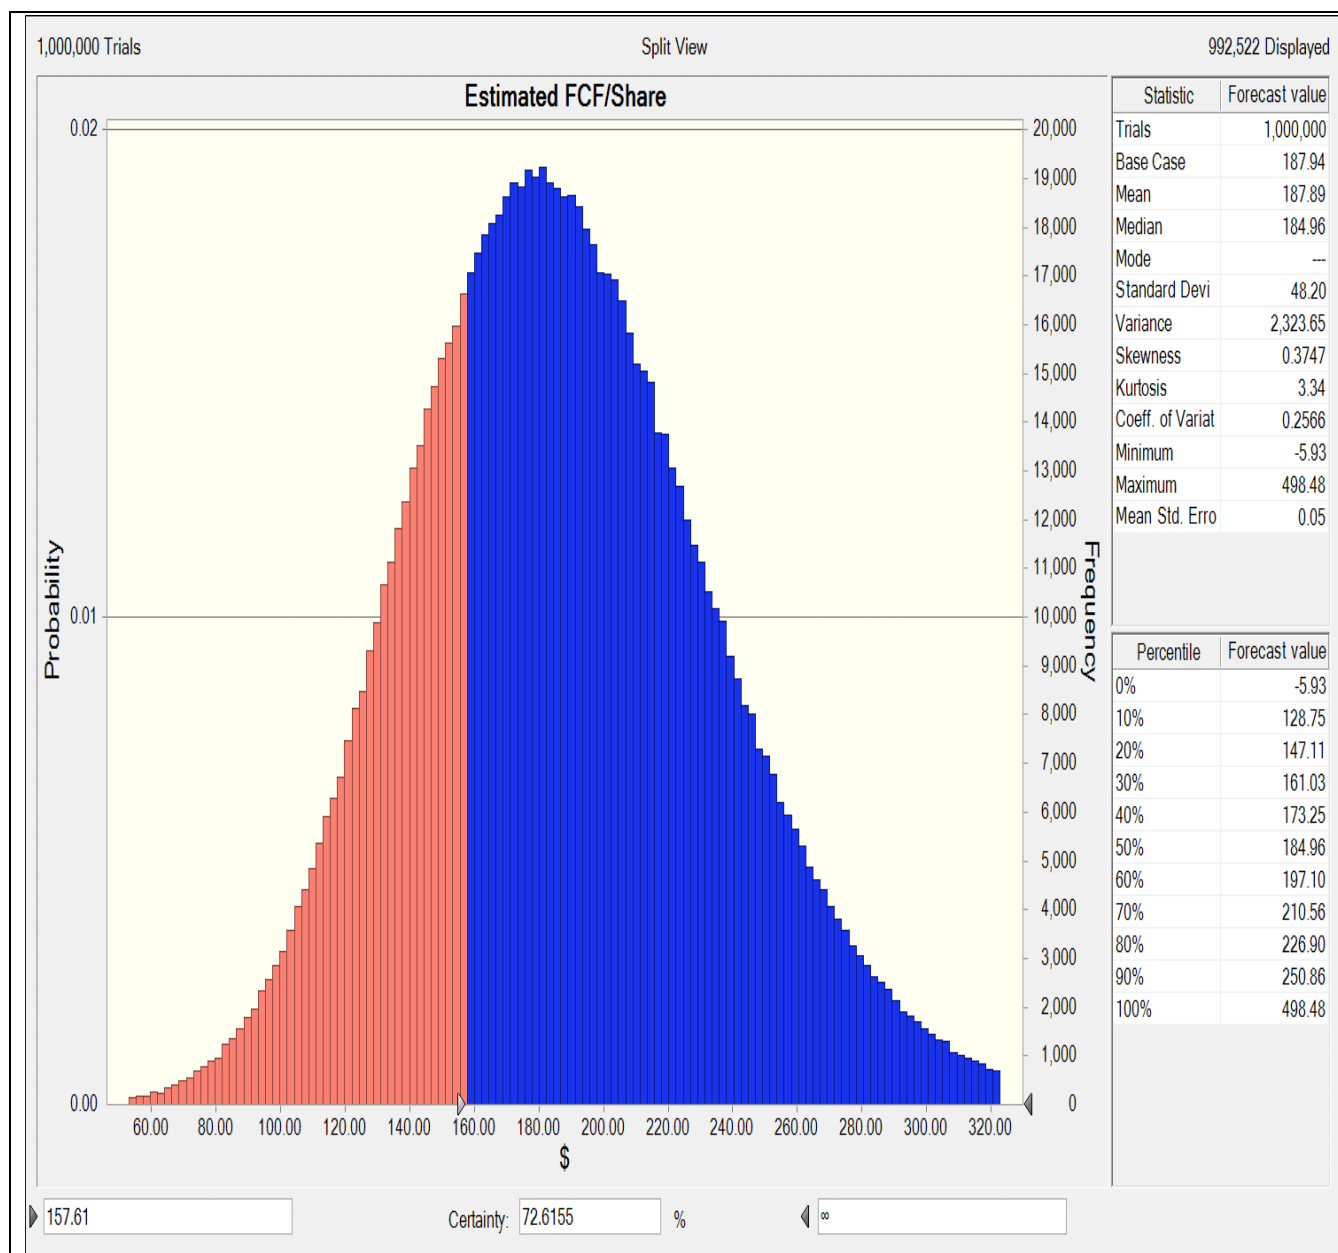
1,000,000 Trials

Split View

992,522 Displayed

Estimated FCF/Share

Probability

0.02

0.01

0.00

Frequency

20,000
19,000
18,000
17,000
16,000
15,000
14,000
13,000
12,000
11,000
10,000
9,000
8,000
7,000
6,000
5,000
4,000
3,000
2,000
1,000
0

60.00 80.00 100.00 120.00 140.00 160.00 180.00 200.00 220.00 240.00 260.00 280.00 300.00 320.00

$

| Statistic | Forecast value |
|---|---|
| Trials | 1,000,000 |
| Base Case | 187.94 |
| Mean | 187.89 |
| Median | 184.96 |
| Mode | --- |
| Standard Devi | 48.20 |
| Variance | 2,323.65 |
| Skewness | 0.3747 |
| Kurtosis | 3.34 |
| Coeff. of Variat | 0.2566 |
| Minimum | -5.93 |
| Maximum | 498.48 |
| Mean Std. Erro | 0.05 |

| Percentile | Forecast value |
|---|---|
| 0% | -5.93 |
| 10% | 128.75 |
| 20% | 147.11 |
| 30% | 161.03 |
| 40% | 173.25 |
| 50% | 184.96 |
| 60% | 197.10 |
| 70% | 210.56 |
| 80% | 226.90 |
| 90% | 250.86 |
| 100% | 498.48 |

157.61

Certainty: 72.6155 %

∞